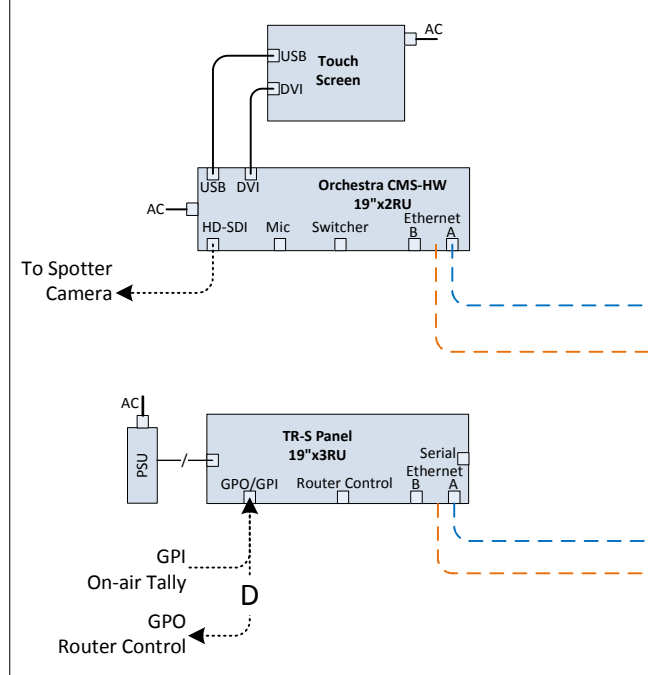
AC

USB
DVI
Touch Screen

USB DVI
Orchestra CMS-HW
19"x2RU
AC
HD-SDI Mic Switcher
Ethernet
B A

To Spotter Camera

AC
PSU
TR-S Panel
19"x3RU
Serial
Ethernet
GPO/GPI Router Control B A

GPI
On-air Tally
D
GPO
Router Control